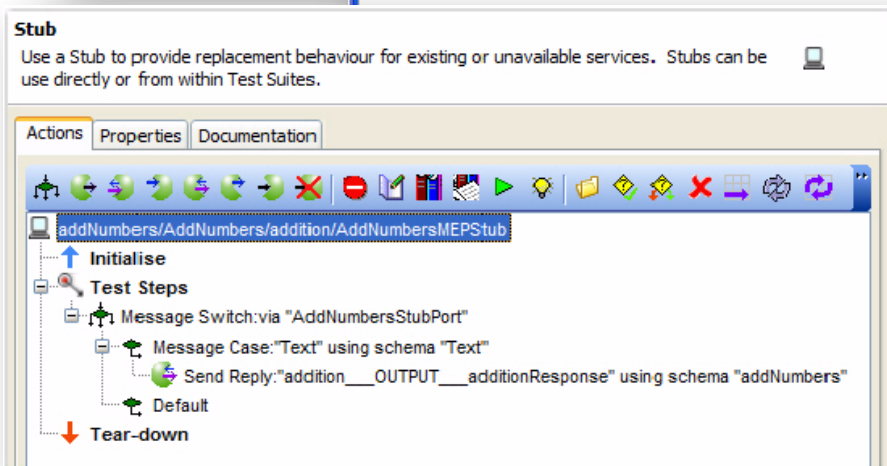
Stub

Use a Stub to provide replacement behaviour for existing or unavailable services. Stubs can be use directly or from within Test Suites.

Actions | Properties | Documentation

addNumbers/AddNumbers/addition/AddNumbersMEPStub
Initialise
Test Steps
Message Switch:via "AddNumbersStubPort"
Message Case:"Text" using schema "Text"
Send Reply:"addition___OUTPUT___additionResponse" using schema "addNumbers"
Default
Tear-down